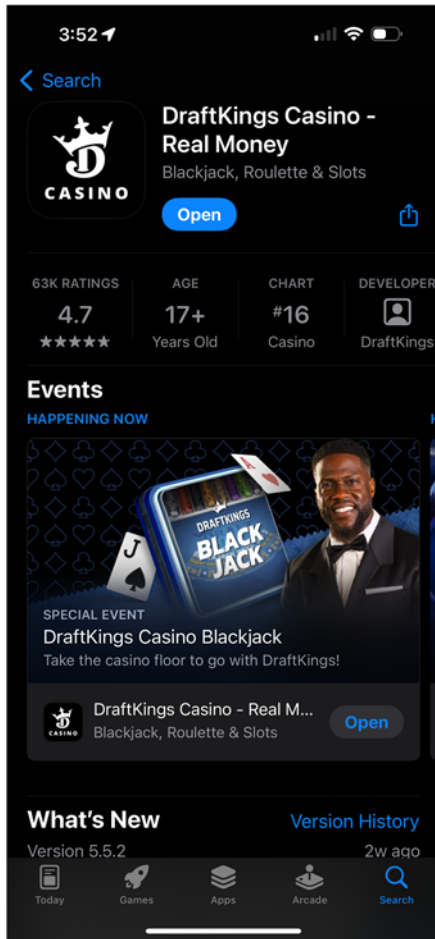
3:52

Search

CASINO

DraftKings Casino - Real Money

Blackjack, Roulette & Slots

Open

63K RATINGS
4.7
★★★★★

AGE
17+
Years Old

CHART
#16
Casino

DEVELOPER
DraftKings

Events

HAPPENING NOW

DRAFTKINGS
BLACK JACK

SPECIAL EVENT
DraftKings Casino Blackjack
Take the casino floor to go with DraftKings!

CASINO
DraftKings Casino - Real M...
Blackjack, Roulette & Slots
Open

What's New
Version History
Version 5.5.2
2w ago

Today
Games
Apps
Arcade
Search